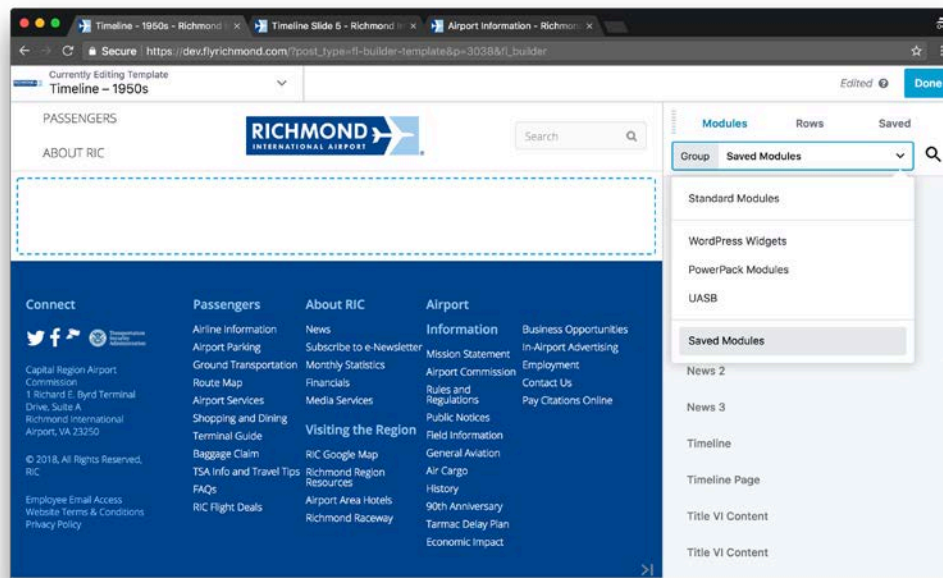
Timeline - 1950s - Richmond × | Timeline Slide 5 - Richmond × | Airport Information - Richmond ×

Secure https://dev.flyrichmond.com/?post_type=fl-builder-template&p=3038&fl_builder

Currently Editing Template
Timeline – 1950s

Edited Done

PASSENGERS

ABOUT RIC

RICHMOND INTERNATIONAL AIRPORT

Search

Modules Rows Saved

Group Saved Modules

Standard Modules

WordPress Widgets

PowerPack Modules

UASB

Saved Modules

News 2

News 3

Timeline

Timeline Page

Title VI Content

Title VI Content

Connect

Capital Region Airport Commission
1 Richard E. Byrd Terminal Drive, Suite A
Richmond International Airport, VA 23250

© 2018, All Rights Reserved, RIC

Employee Email Access
Website Terms & Conditions
Privacy Policy

Passengers

Airline Information
Airport Parking
Ground Transportation
Route Map
Airport Services
Shopping and Dining
Terminal Guide
Baggage Claim
TSA Info and Travel Tips
FAQs
RIC Flight Deals

About RIC

News
Subscribe to e-Newsletter
Monthly Statistics
Financials
Media Services

Visiting the Region

RIC Google Map
Richmond Region Resources
Airport Area Hotels
Richmond Raceway

Airport Information

Mission Statement
Airport Commission
Rules and Regulations
Public Notices
Field Information
General Aviation
Air Cargo
History
90th Anniversary
Tarmac Delay Plan
Economic Impact

Business Opportunities
In-Airport Advertising
Employment
Contact Us
Pay Citations Online